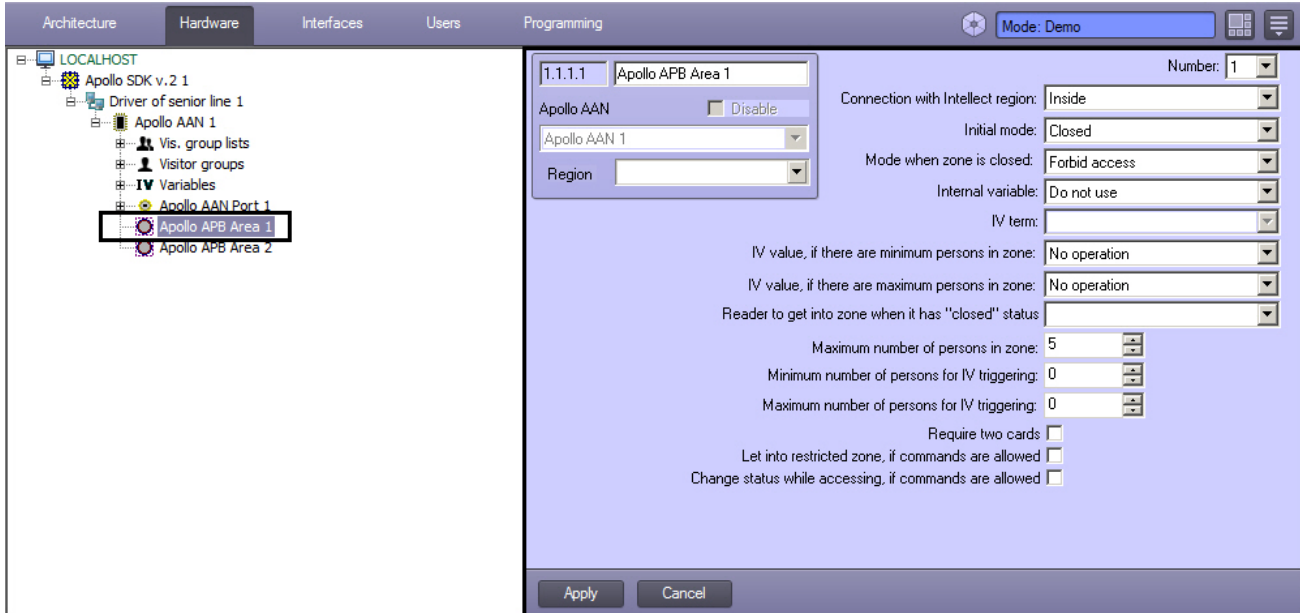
Architecture Hardware Interfaces Users Programming

Mode: Demo

LOCALHOST
Apollo SDK v.2 1
Driver of senior line 1
Apollo AAN 1
Vis. group lists
Visitor groups
IV Variables
Apollo AAN Port 1
Apollo APB Area 1
Apollo APB Area 2

1.1.1.1 Apollo APB Area 1
Apollo AAN Disable
Apollo AAN 1
Region

Number: 1
Connection with Intellect region: Inside
Initial mode: Closed
Mode when zone is closed: Forbid access
Internal variable: Do not use
IV term:
IV value, if there are minimum persons in zone: No operation
IV value, if there are maximum persons in zone: No operation
Reader to get into zone when it has "closed" status
Maximum number of persons in zone: 5
Minimum number of persons for IV triggering: 0
Maximum number of persons for IV triggering: 0
Require two cards
Let into restricted zone, if commands are allowed
Change status while accessing, if commands are allowed

Apply Cancel